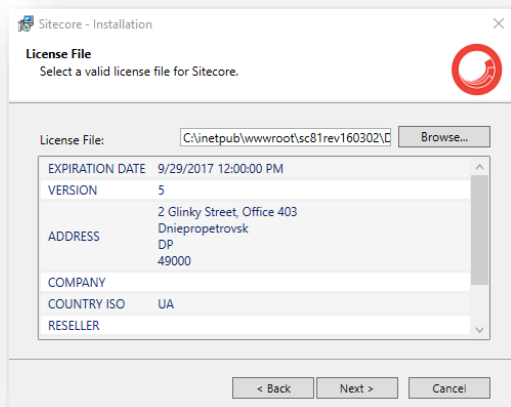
Sitecore - Installation

License File
Select a valid license file for Sitecore.

License File: C:\inetpub\wwwroot\sc81rev160302\D Browse...

| | |
|---|---|
| EXPIRATION DATE | 9/29/2017 12:00:00 PM |
| VERSION | 5 |
| ADDRESS | 2 Glinky Street, Office 403 Dniepropetrovsk DP 49000 |
| COMPANY | |
| COUNTRY ISO | UA |
| RESELLER | |

< Back Next > Cancel